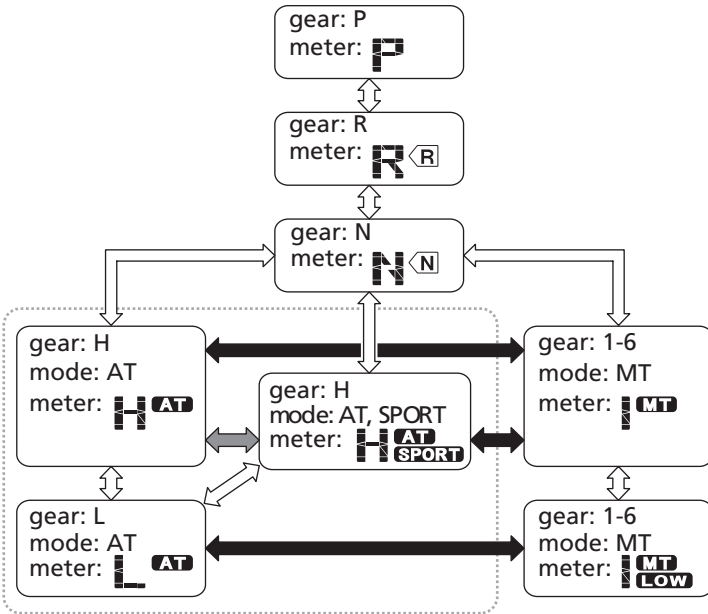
gear: P
meter: P

gear: R
meter: R R

gear: N
meter: N N

gear: H
mode: AT
meter: H AT

gear: H
mode: AT, SPORT
meter: H AT SPORT

gear: 1-6
mode: MT
meter: 1 MT

gear: L
mode: AT
meter: L AT

gear: 1-6
mode: MT
meter: 1 MT LOW